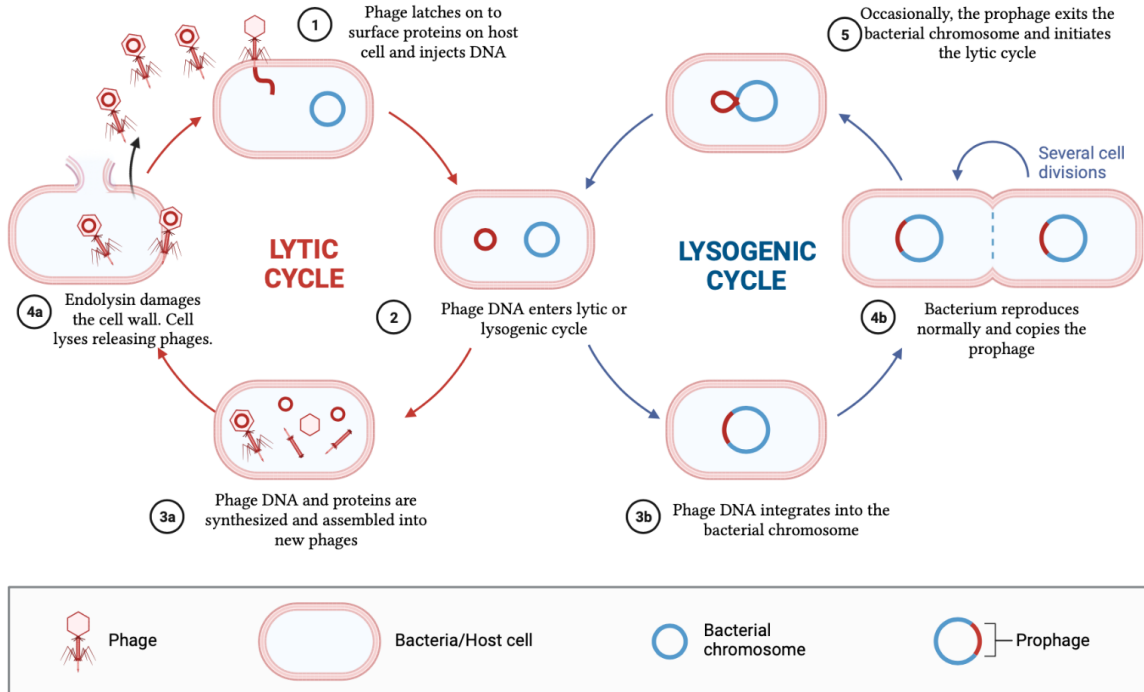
1 Phage latches on to surface proteins on host cell and injects DNA

5 Occasionally, the prophage exits the bacterial chromosome and initiates the lytic cycle

Several cell divisions

LYTIC CYCLE

LYSOGENIC CYCLE

4a Endolysin damages the cell wall. Cell lyses releasing phages.

2 Phage DNA enters lytic or lysogenic cycle

4b Bacterium reproduces normally and copies the prophage

3a Phage DNA and proteins are synthesized and assembled into new phages

3b Phage DNA integrates into the bacterial chromosome

Phage

Bacteria/Host cell

Bacterial chromosome

Prophage